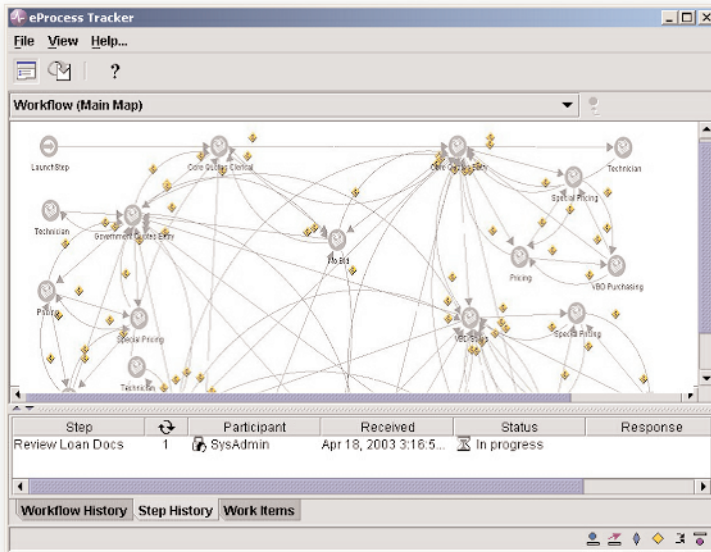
eProcess Tracker

File View Help...

?

Workflow (Main Map)

LaunchStep

Core Quotes Clerical

Core Quotes Entry

Technician

Technician

Government Quotes Entry

Special Pricing

No Bid

Pricing

VBO Purchasing

Pricing

Special Pricing

VBO Sales

Special Pricing

Technician

| Step | | Participant | Received | Status | Response |
|---|---|---|---|---|---|
| Review Loan Docs | 1 | SysAdmin | Apr 18, 2003 3:16:5... | In progress | |

Workflow History Step History Work Items